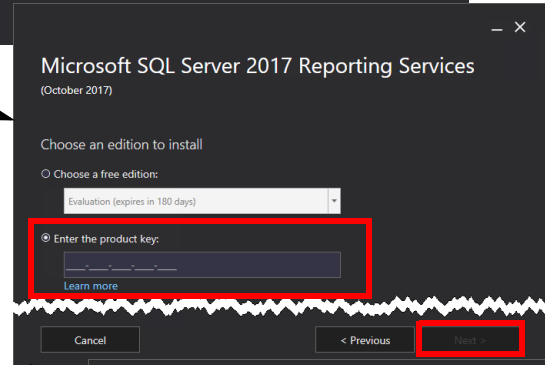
Microsoft SQL Server 2017 Reporting Services
(October 2017)

Choose an edition to install

Choose a free edition:

Evaluation (expires in 180 days)

Enter the product key:

\_\_\_-\_\_\_-\_\_\_-\_\_\_-\_\_\_

Learn more

Cancel

< Previous

Next >